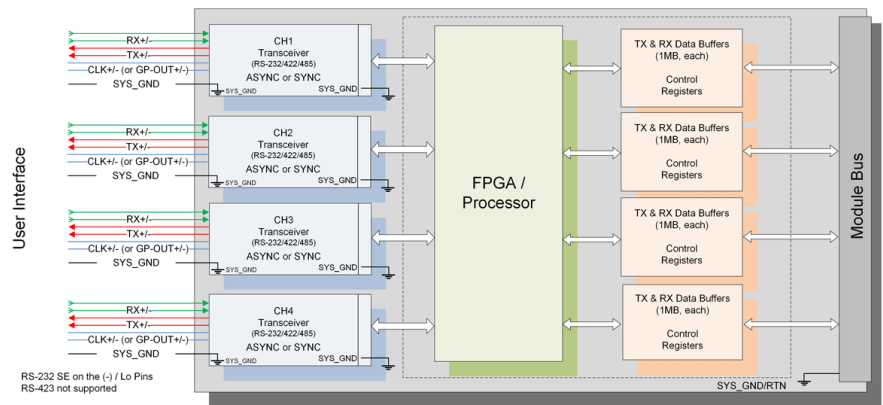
User Interface

RX+/-
TX+/-
CLK+/- (or GP-OUT+/-)
SYS_GND

CH1
Transceiver
(RS-232/422/485)
ASYNC or SYNC
SYS_GND
SYS_GND

RX+/-
TX+/-
CLK+/- (or GP-OUT+/-)
SYS_GND

CH2
Transceiver
(RS-232/422/485)
ASYNC or SYNC
SYS_GND
SYS_GND

RX+/-
TX+/-
CLK+/- (or GP-OUT+/-)
SYS_GND

CH3
Transceiver
(RS-232/422/485)
ASYNC or SYNC
SYS_GND
SYS_GND

RX+/-
TX+/-
CLK+/- (or GP-OUT+/-)
SYS_GND

CH4
Transceiver
(RS-232/422/485)
ASYNC or SYNC
SYS_GND
SYS_GND

RS-232 SE on the (-) / Lo Pins
RS-423 not supported

FPGA /
Processor

TX & RX Data Buffers
(1MB, each)
Control
Registers

TX & RX Data Buffers
(1MB, each)
Control
Registers

TX & RX Data Buffers
(1MB, each)
Control
Registers

TX & RX Data Buffers
(1MB, each)
Control
Registers

Module Bus

SYS_GND/RTN